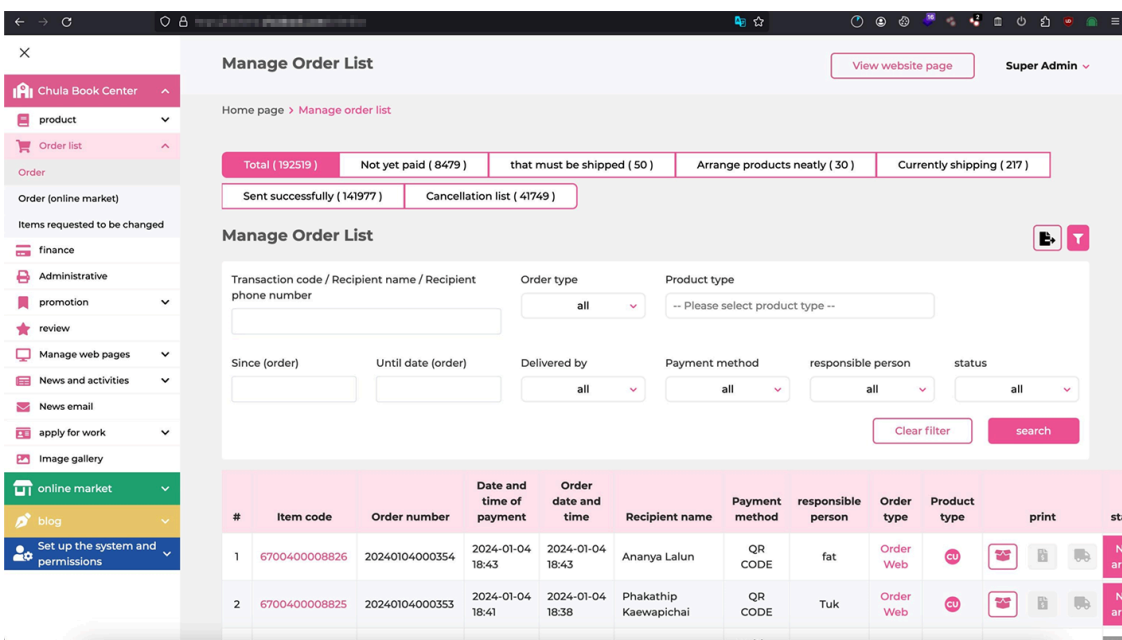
Chula Book Center
product
Order list
Order
Order (online market)
Items requested to be changed
finance
Administrative
promotion
review
Manage web pages
News and activities
News email
apply for work
Image gallery
online market
blog
Set up the system and permissions

Manage Order List
View website page
Super Admin

Home page > Manage order list

Total ( 192519 ) | Not yet paid ( 8479 ) | that must be shipped ( 50 ) | Arrange products neatly ( 30 ) | Currently shipping ( 217 ) | Sent successfully ( 141977 ) | Cancellation list ( 41749 )

Manage Order List

Transaction code / Recipient name / Recipient phone number
Order type
all
Product type
-- Please select product type --
Since (order)
Until date (order)
Delivered by
all
Payment method
all
responsible person
all
status
all
Clear filter
search

| # | Item code | Order number | Date and time of payment | Order date and time | Recipient name | Payment method | responsible person | Order type | Product type | print | st |
|---|---|---|---|---|---|---|---|---|---|---|---|
| 1 | 6700400008826 | 20240104000354 | 2024-01-04 18:43 | 2024-01-04 18:43 | Ananya Lalun | QR CODE | fat | Order Web | CU | | N ar |
| 2 | 6700400008825 | 20240104000353 | 2024-01-04 18:41 | 2024-01-04 18:38 | Phakathip Kaewapichai | QR CODE | Tuk | Order Web | CU | | N ar |